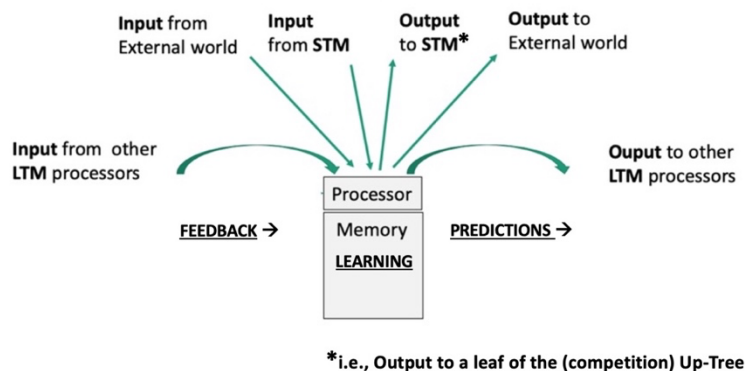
**Input** from External world

**Input** from **STM**

**Output** to **STM***

**Output** to External world

**Input** from other **LTM** processors

**Ouput** to other **LTM** processors

Processor

Memory

**LEARNING**

**FEEDBACK** →

**PREDICTIONS** →

***i.e., Output to a leaf of the (competition) Up-Tree**